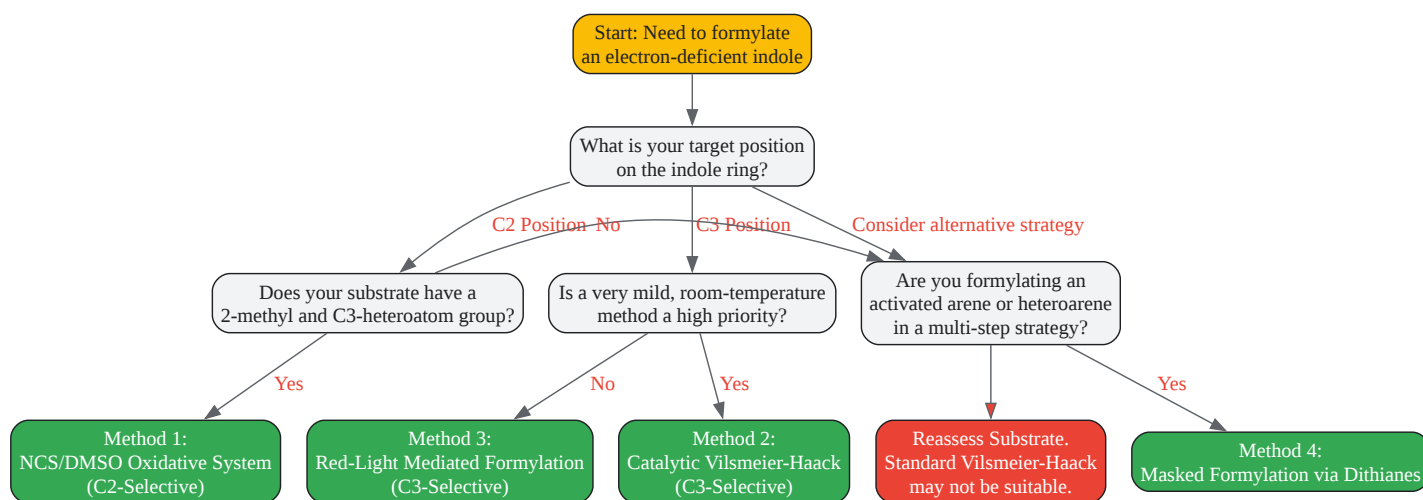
Start: Need to formylate an electron-deficient indole

What is your target position on the indole ring?

C2 Position

No

C3 Position

Consider alternative strategy

Does your substrate have a 2-methyl and C3-heteroatom group?

Is a very mild, room-temperature method a high priority?

Are you formylating an activated arene or heteroarene in a multi-step strategy?

Yes

No

Yes

Yes

Method 1:
NCS/DMSO Oxidative System
(C2-Selective)

Method 3:
Red-Light Mediated Formylation
(C3-Selective)

Method 2:
Catalytic Vilsmeier-Haack
(C3-Selective)

Reassess Substrate.
Standard Vilsmeier-Haack
may not be suitable.

Method 4:
Masked Formylation via Dithianes